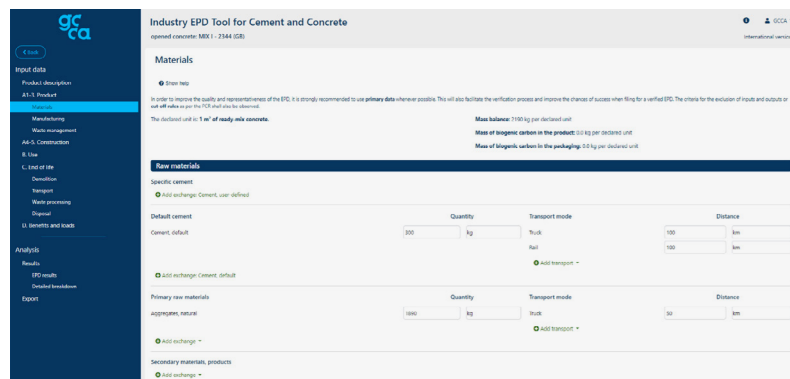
gcca

< Back

Input data

Product description

A1-3. Product

Materials

Manufacturing

Waste management

A4-5. Construction

B. Use

C. End of life

Demolition

Transport

Waste processing

Disposal

D. Benefits and loads

Analysis

Results

EPD results

Detailed breakdown

Export

Industry EPD Tool for Cement and Concrete

opened concrete: MIX I - 2344 (GB)

GCCA

International version

Materials

Show help

In order to improve the quality and representativeness of the EPD, it is strongly recommended to use primary data whenever possible. This also facilitate the verification process and improve the chances of success when filing for a verified EPD. The criteria for the exclusion of inputs and outputs or cut off rules as per the PCR shall also be observed.

The declared unit is: 1 m³ of ready mix concrete.

Mass balance: 2190 kg per declared unit

Mass of biogenic carbon in the product: 0.0 kg per declared unit

Mass of biogenic carbon in the packaging: 0.0 kg per declared unit

Raw materials

Specific cement

Add exchange: Cement, user defined

| Default cement | Quantity | | Transport mode | Distance | |
|---|---|---|---|---|---|
| Cement, default | 300 | kg | Truck | 100 | km |
| | | | Rail | 100 | km |

Add transport

Add exchange: Cement, default

| Primary raw materials | Quantity | | Transport mode | Distance | |
|---|---|---|---|---|---|
| Aggregates, natural | 1890 | kg | Truck | 50 | km |

Add transport

Add exchange

Secondary materials, products

Add exchange